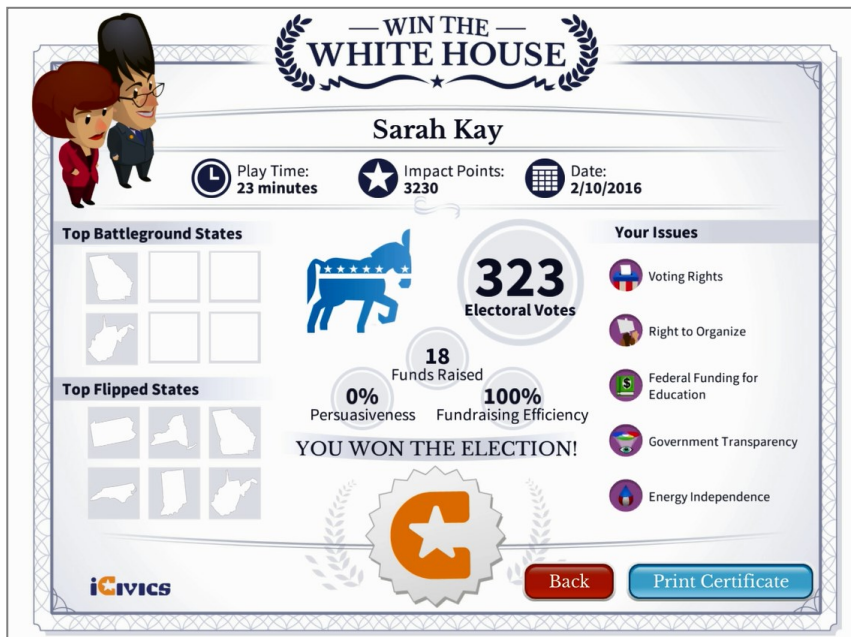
— WIN THE —
WHITE HOUSE

Sarah Kay

Play Time:
23 minutes

Impact Points:
3230

Date:
2/10/2016

Top Battleground States

Top Flipped States

323
Electoral Votes

18
Funds Raised

0%
Persuasiveness

100%
Fundraising Efficiency

YOU WON THE ELECTION!

Your Issues

Voting Rights

Right to Organize

Federal Funding for Education

Government Transparency

Energy Independence

iCivics

Back

Print Certificate